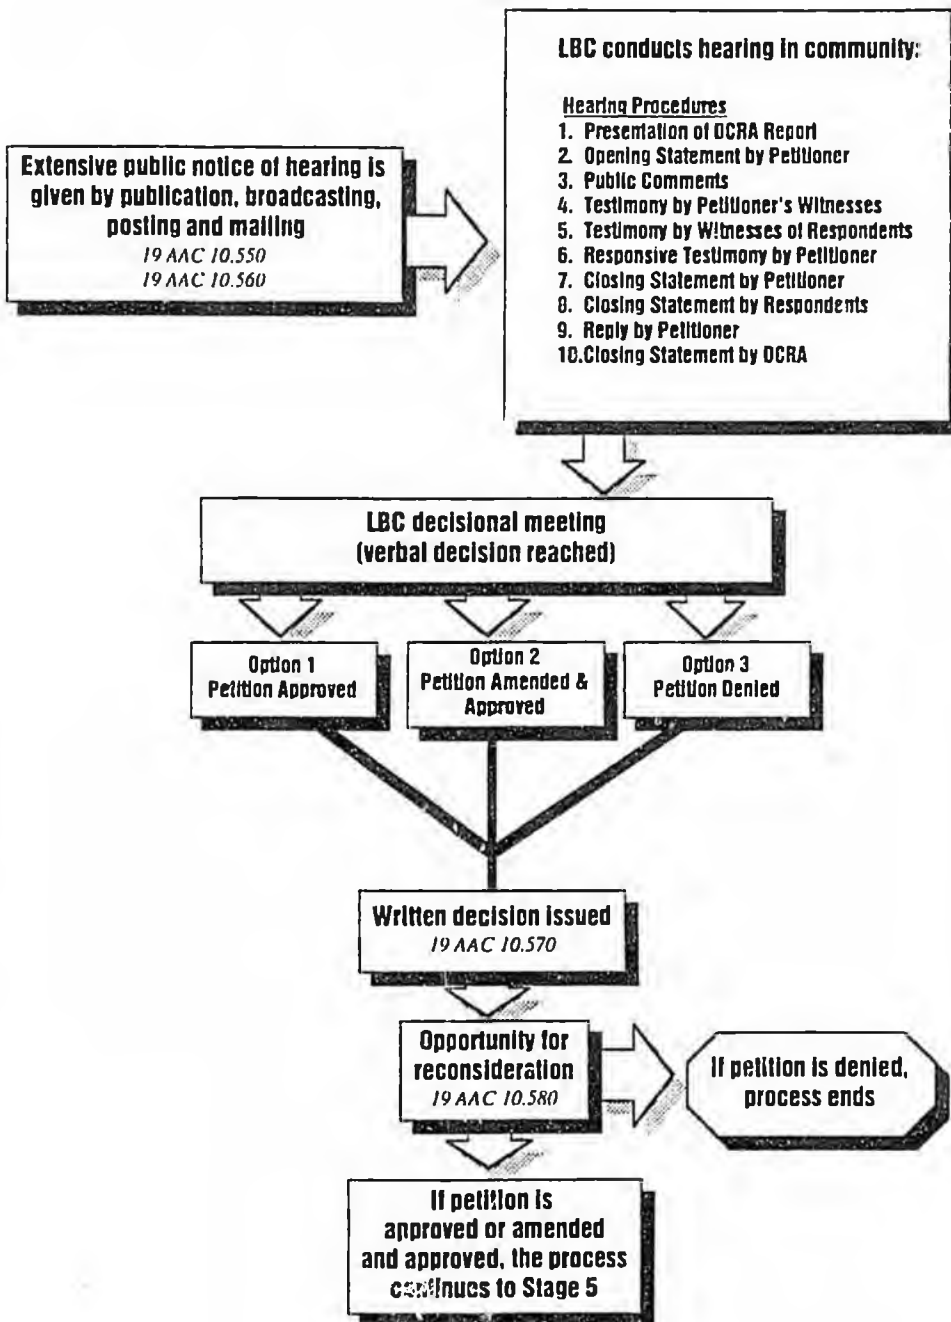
Extensive public notice of hearing is given by publication, broadcasting, posting and mailing
19 AAC 10.550
19 AAC 10.560

LBC conducts hearing in community:

Hearing Procedures
1. Presentation of DCRA Report
2. Opening Statement by Petitioner
3. Public Comments
4. Testimony by Petitioner's Witnesses
5. Testimony by Witnesses of Respondents
6. Responsive Testimony by Petitioner
7. Closing Statement by Petitioner
8. Closing Statement by Respondents
9. Reply by Petitioner
10. Closing Statement by DCRA

LBC decisional meeting (verbal decision reached)

Option 1
Petition Approved

Option 2
Petition Amended & Approved

Option 3
Petition Denied

Written decision issued
19 AAC 10.570

Opportunity for reconsideration
19 AAC 10.580

If petition is denied, process ends

If petition is approved or amended and approved, the process continues to Stage 5